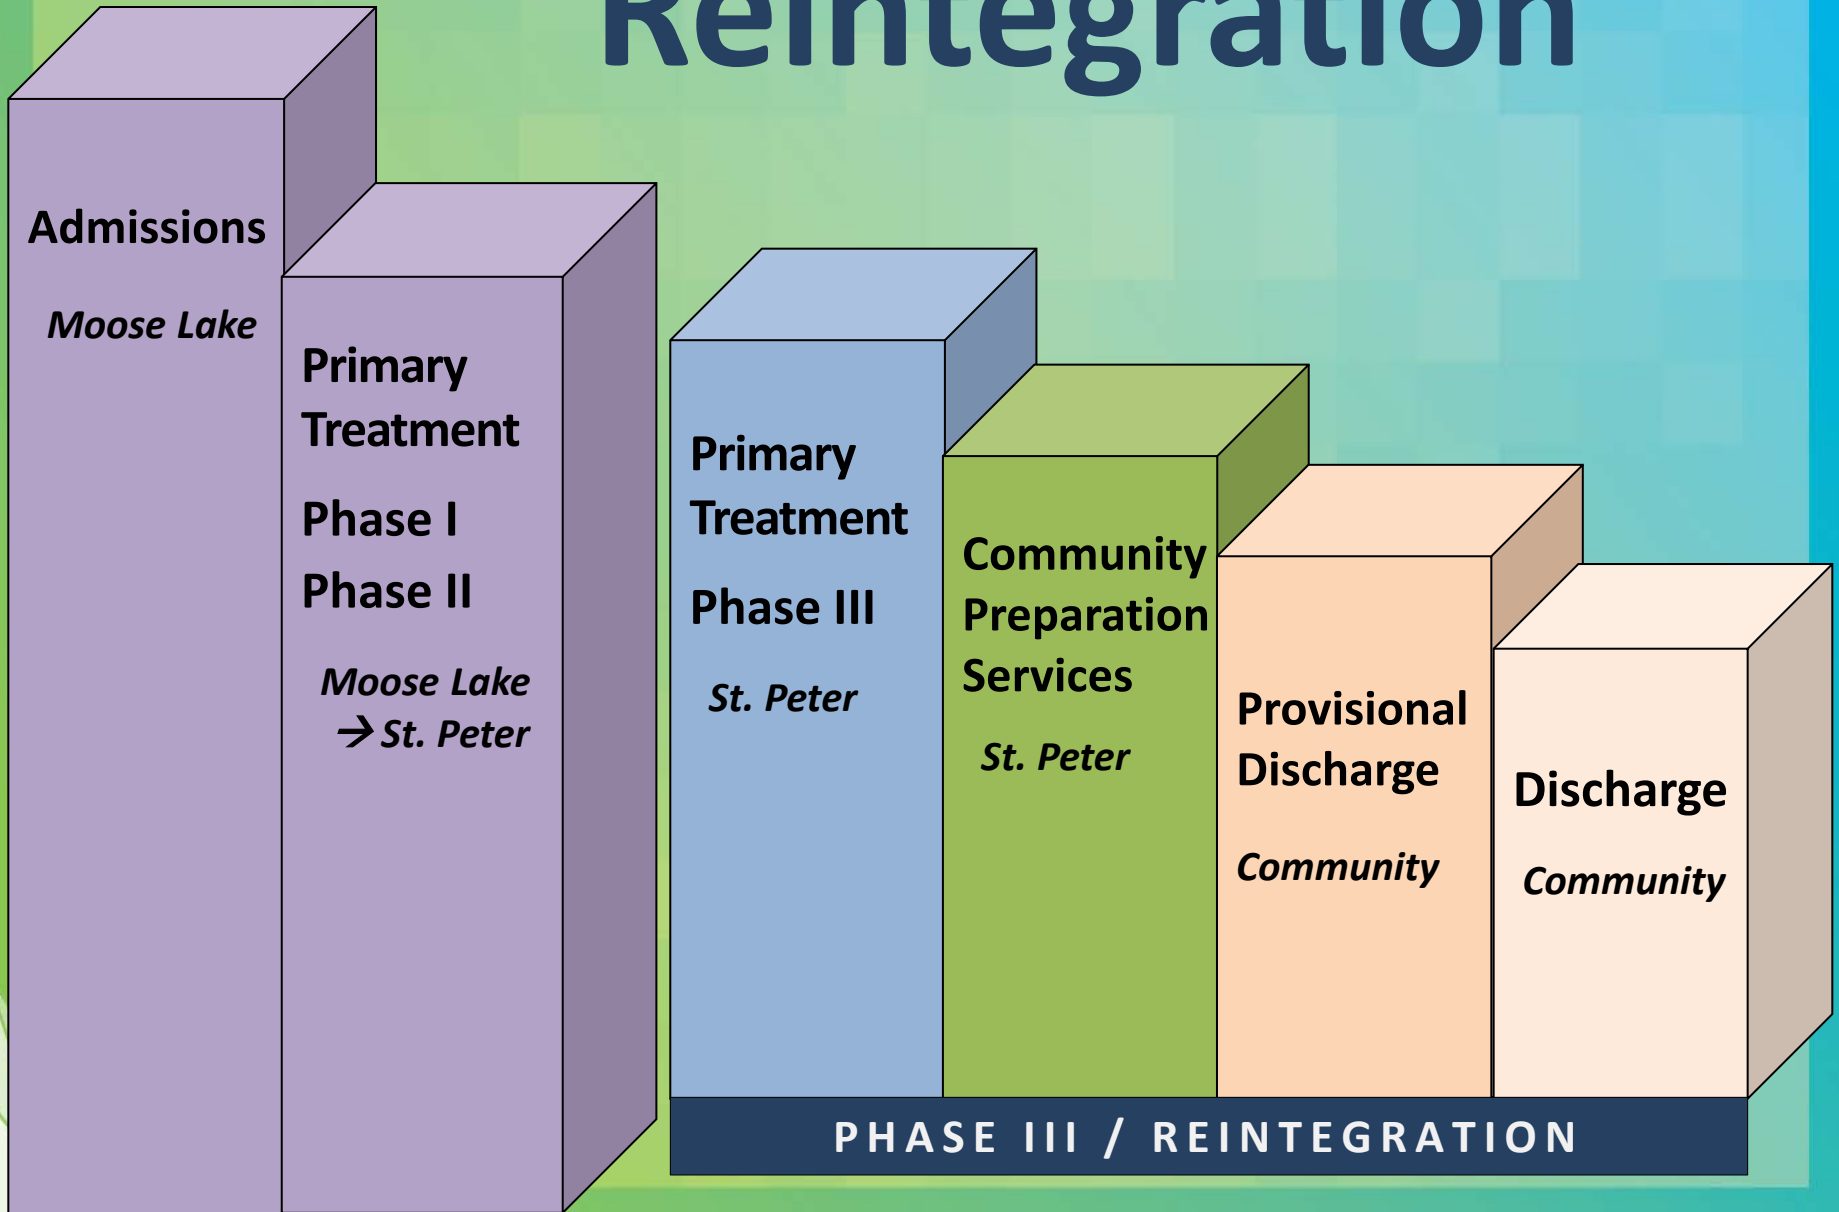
Reintegration

Admissions

Moose Lake

Primary Treatment

Phase I

Phase II

Moose Lake → St. Peter

Primary Treatment

Phase III

St. Peter

Community Preparation Services

St. Peter

Provisional Discharge

Community

Discharge

Community

PHASE III / REINTEGRATION